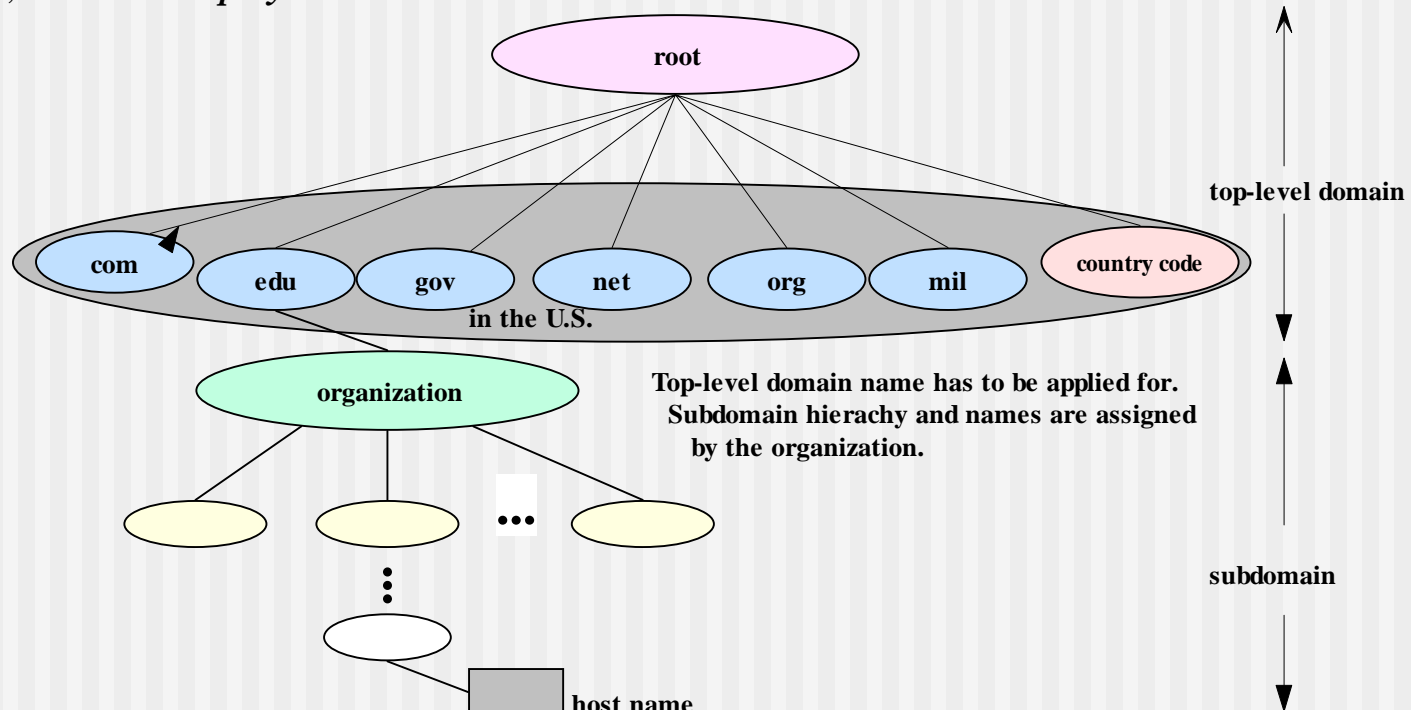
root

top-level domain

com

edu

gov

net

org

mil

country code

in the U.S.

organization

Top-level domain name has to be applied for. Subdomain hierachy and names are assigned by the organization.

...

subdomain

host name